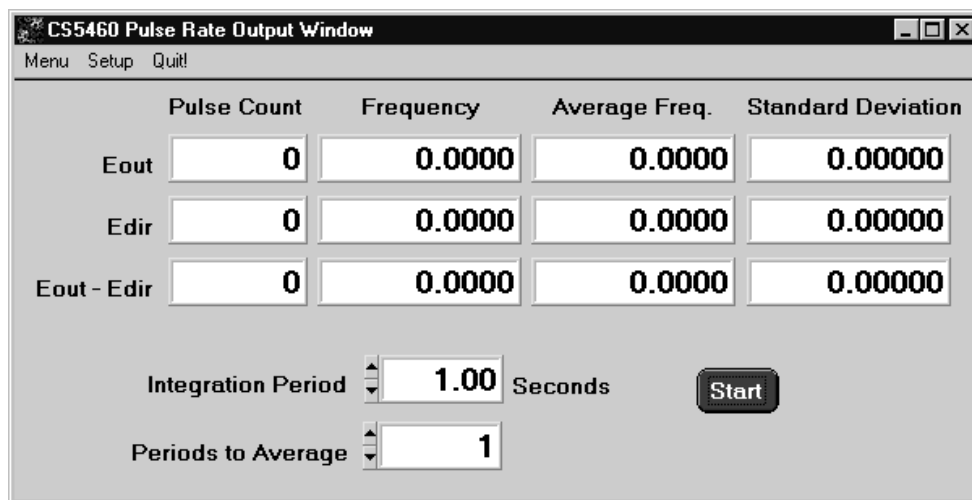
CS5460 Pulse Rate Output Window

Menu Setup Quit!

| | Pulse Count | Frequency | Average Freq. | Standard Deviation |
|---|---|---|---|---|
| Eout | 0 | 0.0000 | 0.0000 | 0.00000 |
| Edir | 0 | 0.0000 | 0.0000 | 0.00000 |
| Eout - Edir | 0 | 0.0000 | 0.0000 | 0.00000 |

Integration Period 1.00 Seconds

Start

Periods to Average 1